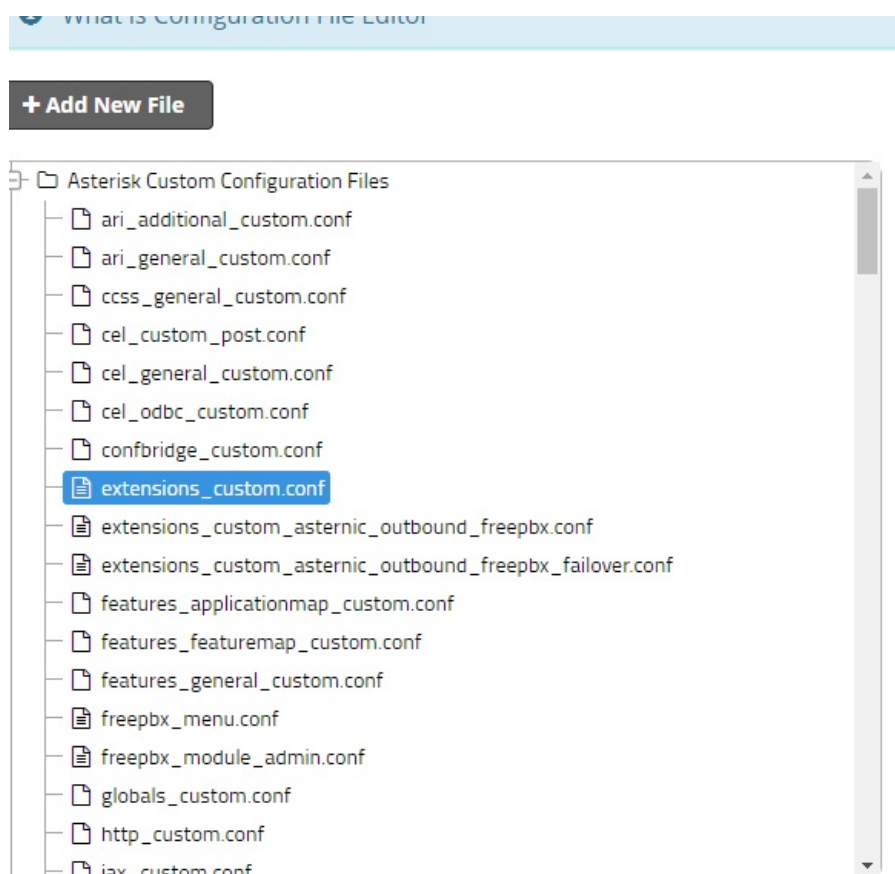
What is Configuration File Editor

+ Add New File

Asterisk Custom Configuration Files
ari_additional_custom.conf
ari_general_custom.conf
ccss_general_custom.conf
cel_custom_post.conf
cel_general_custom.conf
cel_odbc_custom.conf
confbridge_custom.conf
extensions_custom.conf
extensions_custom_asternic_outbound_freepbx.conf
extensions_custom_asternic_outbound_freepbx_failover.conf
features_applicationmap_custom.conf
features_featuremap_custom.conf
features_general_custom.conf
freepbx_menu.conf
freepbx_module_admin.conf
globals_custom.conf
http_custom.conf
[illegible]